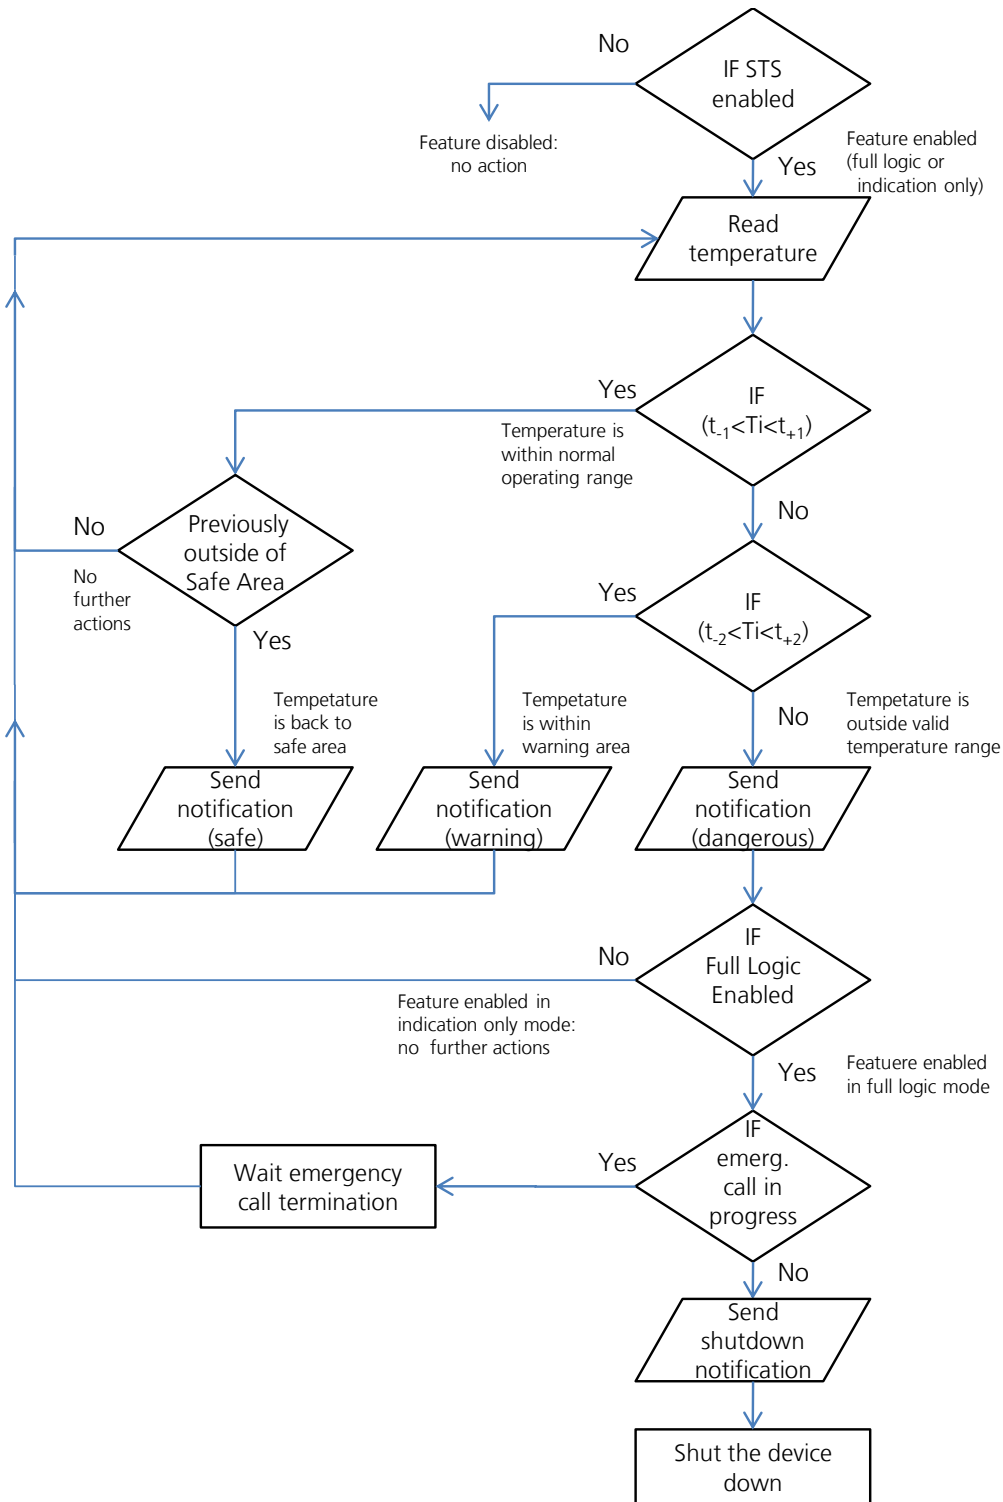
No

IF STS enabled

Feature disabled: no action

Yes

Feature enabled (full logic or indication only)

Read temperature

Yes

IF $(t_{-1}<Ti<t_{+1})$

Temperature is within normal operating range

No

Previously outside of Safe Area

No further actions

No

Yes

IF $(t_{-2}<Ti<t_{+2})$

Yes

Tempetature is back to safe area

Tempetature is within warning area

No

Tempetature is outside valid temperature range

Send notification (safe)

Send notification (warning)

Send notification (dangerous)

No

IF Full Logic Enabled

Feature enabled in indication only mode: no further actions

Yes

Featuere enabled in full logic mode

Wait emergency call termination

Yes

IF emerg. call in progress

No

Send shutdown notification

Shut the device down